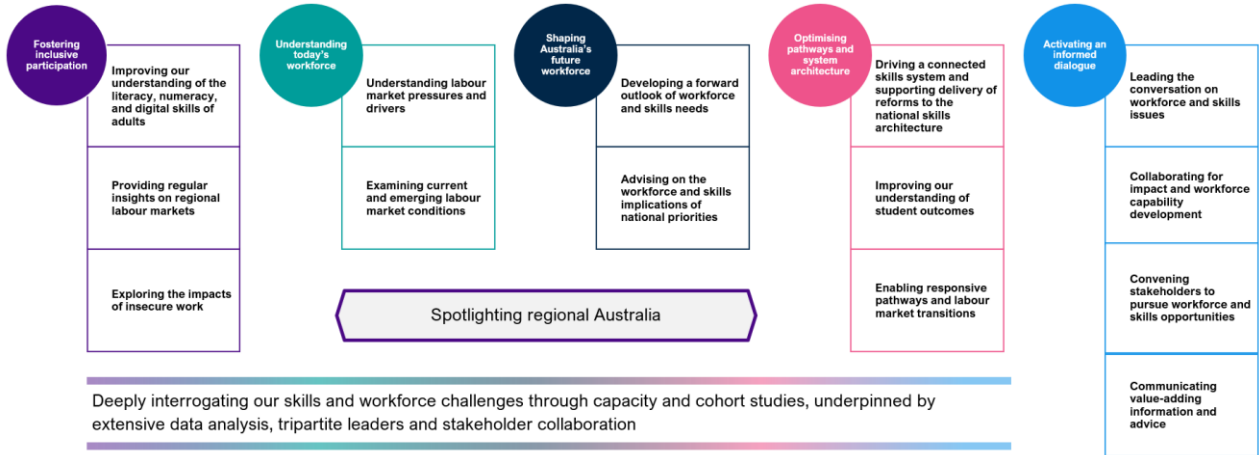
Fostering inclusive participation

Improving our understanding of the literacy, numeracy, and digital skills of adults

Providing regular insights on regional labour markets

Exploring the impacts of insecure work

Understanding today's workforce

Understanding labour market pressures and drivers

Examining current and emerging labour market conditions

Shaping Australia's future workforce

Developing a forward outlook of workforce and skills needs

Advising on the workforce and skills implications of national priorities

Optimising pathways and system architecture

Driving a connected skills system and supporting delivery of reforms to the national skills architecture

Improving our understanding of student outcomes

Enabling responsive pathways and labour market transitions

Activating an informed dialogue

Leading the conversation on workforce and skills issues

Collaborating for impact and workforce capability development

Convening stakeholders to pursue workforce and skills opportunities

Communicating value-adding information and advice

Spotlighting regional Australia

Deeply interrogating our skills and workforce challenges through capacity and cohort studies, underpinned by extensive data analysis, tripartite leaders and stakeholder collaboration